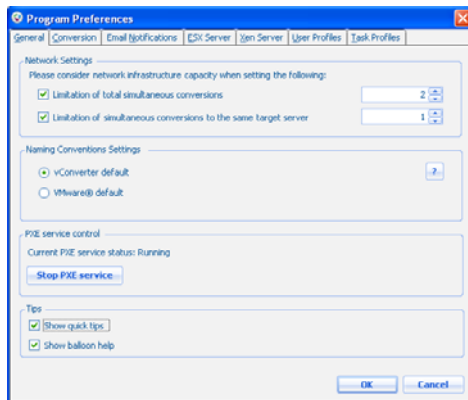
Program Preferences

General | Conversion | Email Notifications | ESX Server | Xen Server | User Profiles | Task Profiles

Network Settings

Please consider network infrastructure capacity when setting the following:

Limitation of total simultaneous conversions 2

Limitation of simultaneous conversions to the same target server 1

Naming Conventions Settings

vConverter default

VMware® default

?

PXE service control

Current PXE service status: Running

Stop PXE service

Tips

Show quick tips

Show balloon help

OK Cancel